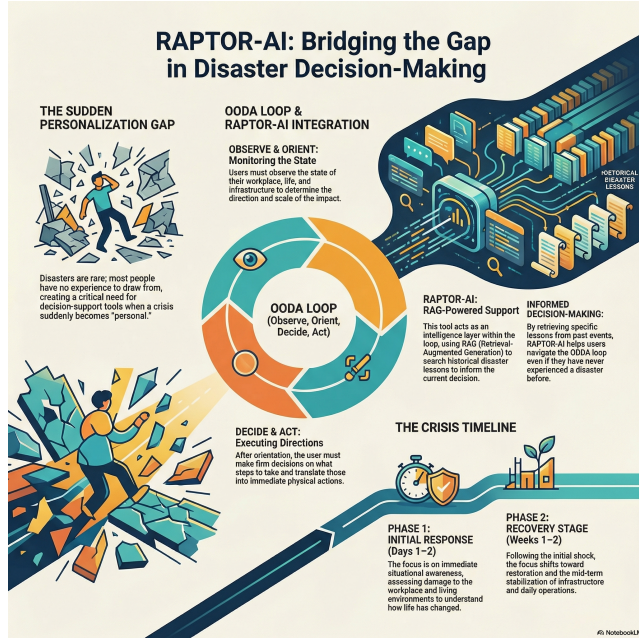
RAPTOR-AI: Bridging the Gap in Disaster Decision-Making

THE SUDDEN PERSONALIZATION GAP

Disasters are rare; most people have no experience to draw from, creating a critical need for decision-support tools when a crisis suddenly becomes "personal."

OODA LOOP & RAPTOR-AI INTEGRATION

OBSERVE & ORIENT: Monitoring the State

Users must observe the state of their workplace, life, and infrastructure to determine the direction and scale of the impact.

HISTORICAL DISASTER LESSONS

OODA LOOP (Observe, Orient, Decide, Act)

RAPTOR-AI: RAG-Powered Support

This tool acts as an intelligence layer within the loop, using RAG (Retrieval-Augmented Generation) to search historical disaster lessons to inform the current decision.

INFORMED DECISION-MAKING:

By retrieving specific lessons from past events, RAPTOR-AI helps users navigate the ODDA loop even if they have never experienced a disaster before.

DECIDE & ACT: Executing Directions

After orientation, the user must make firm decisions on what steps to take and translate those into immediate physical actions.

THE CRISIS TIMELINE

PHASE 1: INITIAL RESPONSE (Days 1–2)

The focus is on immediate situational awareness, assessing damage to the workplace and living environments to understand how life has changed.

PHASE 2: RECOVERY STAGE (Weeks 1–2)

Following the initial shock, the focus shifts toward restoration and the mid-term stabilization of infrastructore and daily operations.

NotebookLM